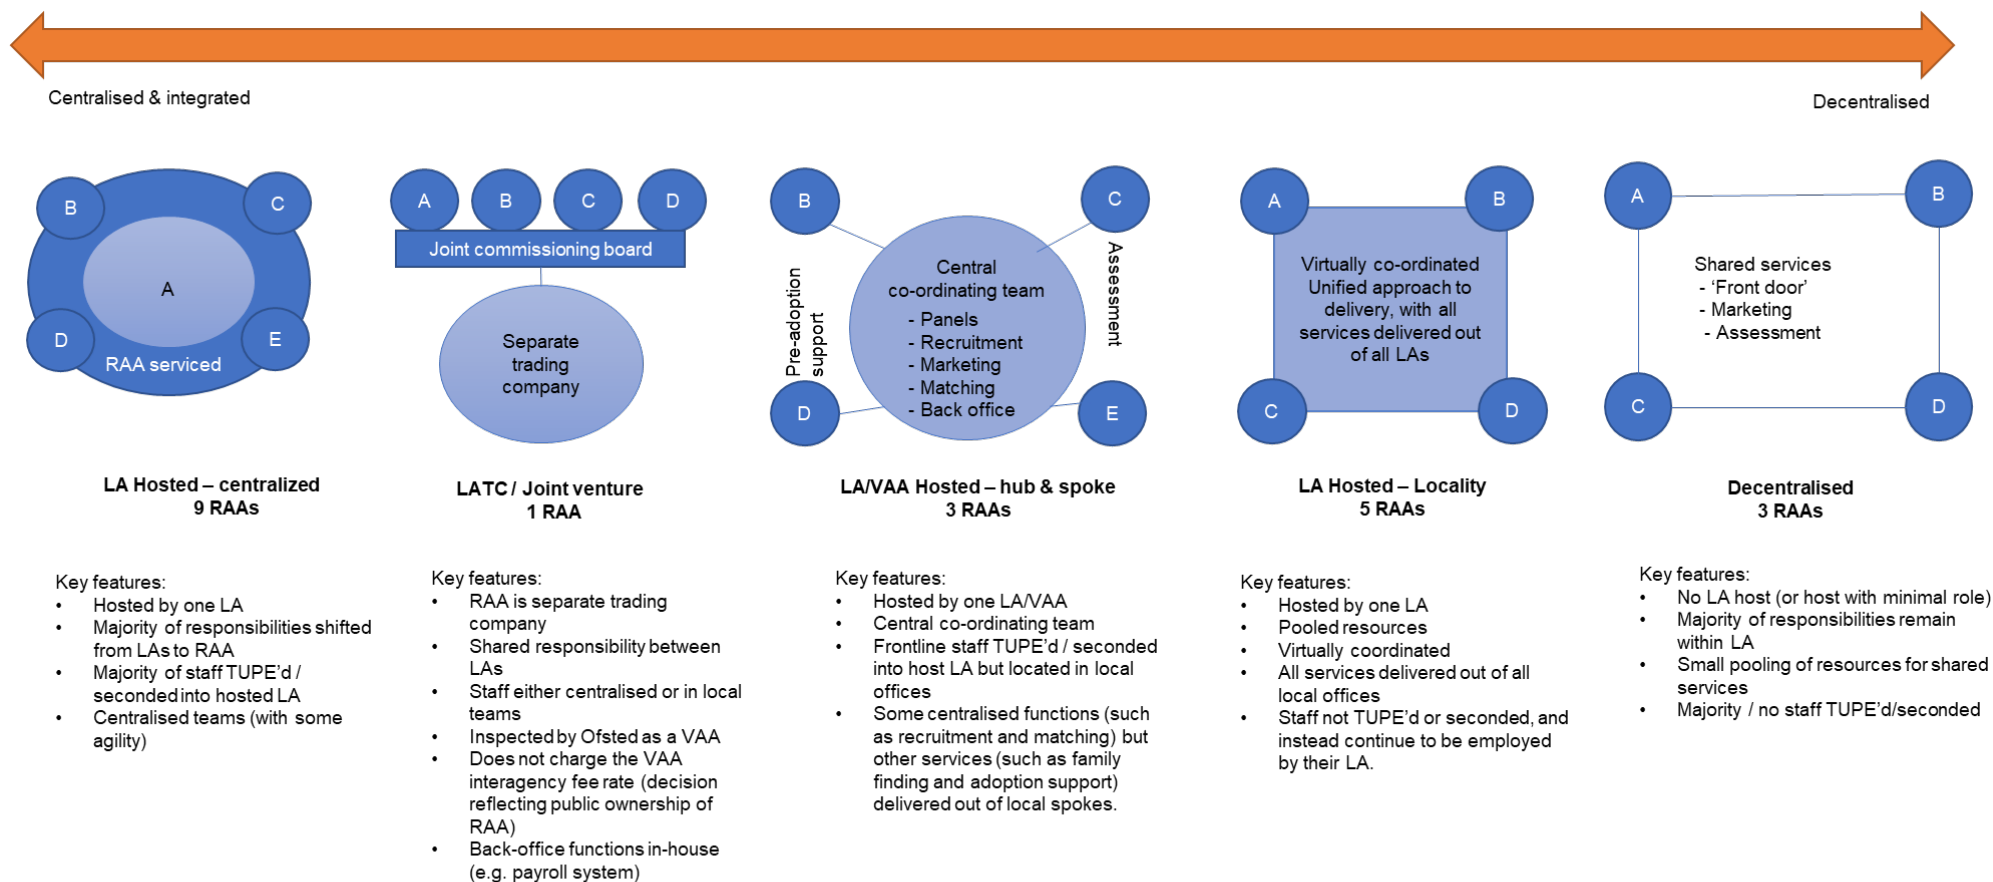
Centralised & integrated

Decentralised

B C A D E RAA serviced

LA Hosted – centralized
9 RAAs

Key features:
• Hosted by one LA
• Majority of responsibilities shifted from LAs to RAA
• Majority of staff TUPE'd / seconded into hosted LA
• Centralised teams (with some agility)

A B C D
Joint commissioning board
Separate trading company

LATC / Joint venture
1 RAA

Key features:
• RAA is separate trading company
• Shared responsibility between LAs
• Staff either centralised or in local teams
• Inspected by Ofsted as a VAA
• Does not charge the VAA interagency fee rate (decision reflecting public ownership of RAA)
• Back-office functions in-house (e.g. payroll system)

B C D E
Pre-adoption support
Assessment
Central co-ordinating team
- Panels
- Recruitment
- Marketing
- Matching
- Back office

LA/VAA Hosted – hub & spoke
3 RAAs

Key features:
• Hosted by one LA/VAA
• Central co-ordinating team
• Frontline staff TUPE'd / seconded into host LA but located in local offices
• Some centralised functions (such as recruitment and matching) but other services (such as family finding and adoption support) delivered out of local spokes.

A B C D
Virtually co-ordinated Unified approach to delivery, with all services delivered out of all LAs

LA Hosted – Locality
5 RAAs

Key features:
• Hosted by one LA
• Pooled resources
• Virtually coordinated
• All services delivered out of all local offices
• Staff not TUPE'd or seconded, and instead continue to be employed by their LA.

A B C D
Shared services
- 'Front door'
- Marketing
- Assessment

Decentralised
3 RAAs

Key features:
• No LA host (or host with minimal role)
• Majority of responsibilities remain within LA
• Small pooling of resources for shared services
• Majority / no staff TUPE'd/seconded